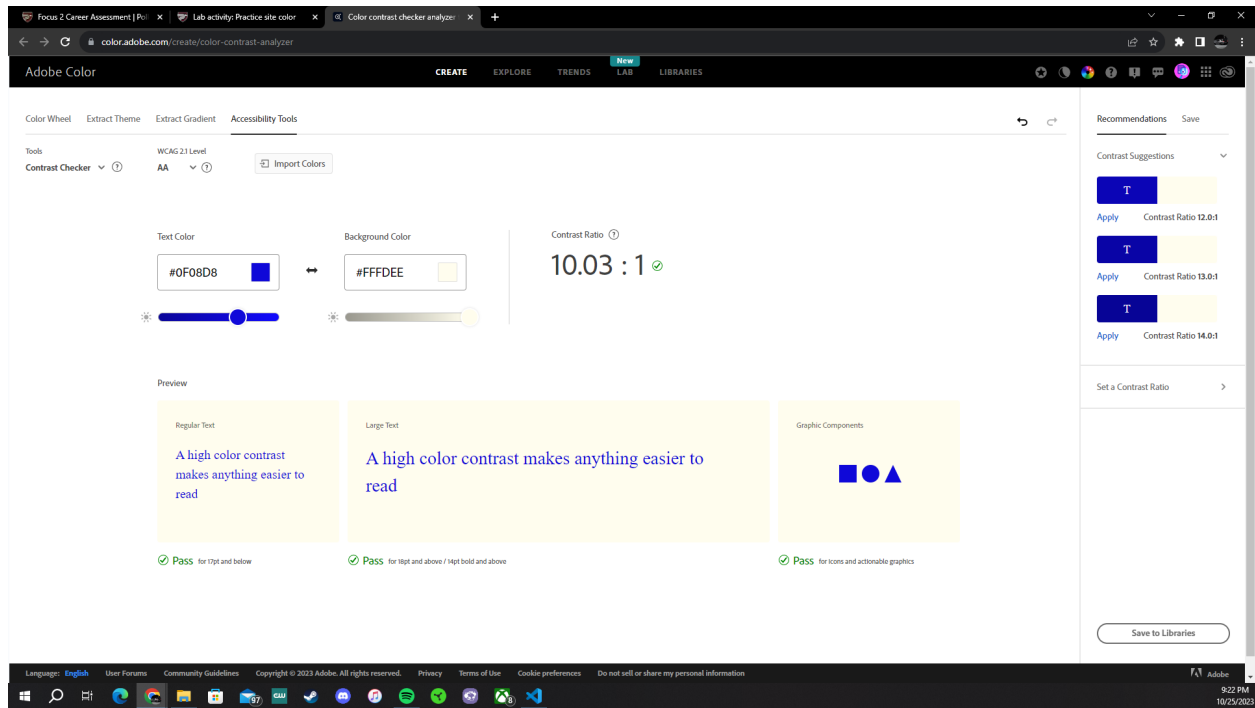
Focus 2 Career Assessment | Po ×
Lab activity: Practice site color ×
Color contrast checker analyzer ×
+

color.adobe.com/create/color-contrast-analyzer

Adobe Color
CREATE EXPLORE TRENDS New LAB LIBRARIES

Color Wheel Extract Theme Extract Gradient Accessibility Tools

Tools
Contrast Checker

WCAG 2.1 Level
AA

Import Colors

Text Color
#0F08D8

Background Color
#FFFDEE

Contrast Ratio
10.03 : 1

Preview

Regular Text
A high color contrast makes anything easier to read

Large Text
A high color contrast makes anything easier to read

Graphic Components

Pass for 17pt and below
Pass for 18pt and above / 14pt bold and above
Pass for icons and actionable graphics

Recommendations Save

Contrast Suggestions

T
Apply Contrast Ratio 12.0:1
T
Apply Contrast Ratio 13.0:1
T
Apply Contrast Ratio 14.0:1

Set a Contrast Ratio

Save to Libraries

Language: English User Forums Community Guidelines Copyright © 2023 Adobe. All rights reserved. Privacy Terms of Use Cookie preferences Do not sell or share my personal information

Adobe

97
8
9:22 PM
10/25/2023